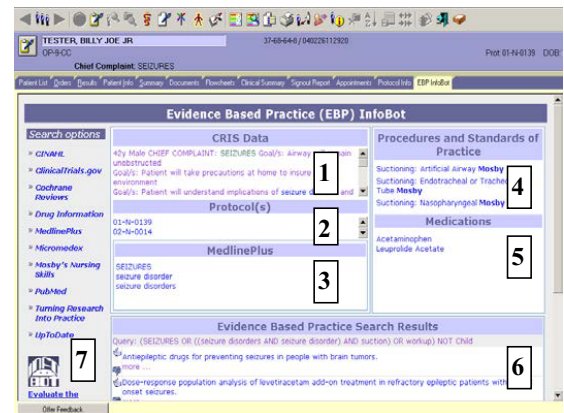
TESTER, BILLY JOE JR
OP-9-CC
37-68-64-6 / 040226112920
Ptot 01-N-0139 DOB
Chief Complaint: SEIZURES
Patient List Orders Results Patient Info Summary Documents Flowsheets Clinical Summary Signout Report Appointments Protocol Info EBP InfoBot

Evidence Based Practice (EBP) InfoBot

Search options
» CINAHL
» ClinicalTrials.gov
» Cochrane Reviews
» Drug Information
» MedlinePlus
» Micromedex
» Mosby's Nursing Skills
» PubMed
» Turning Research Into Practice
» UpToDate

7

Evaluate the

Offer Feedback

CRIS Data
42y Male CHIEF COMPLAINT: SEIZURES Goal/s: Airway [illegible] unobstructed
Goal/s: Patient will take precautions at home to insure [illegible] environment
Goal/s: Patient will understand implications of seizure d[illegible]
1

Protocol(s)
01-N-0139
02-N-0014
2

MedlinePlus
SEIZURES
seizure disorder
seizure disorders
3

Procedures and Standards of Practice
Suctioning: Artificial Airway Mosby
Suctioning: Endotracheal or Trachea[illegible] Tube Mosby
Suctioning: Nasopharyngeal Mosby
4

Medications
Acetaminophen
Leuprolide Acetate
5

Evidence Based Practice Search Results
Query: (SEIZURES OR ((seizure disorders AND seizure disorder) AND suction) OR workup) NOT Child
Antiepileptic drugs for preventing seizures in people with brain tumors.
more ...
Dose-response population analysis of levetiracetam add-on treatment in refractory epileptic patients with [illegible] onset seizures.
6